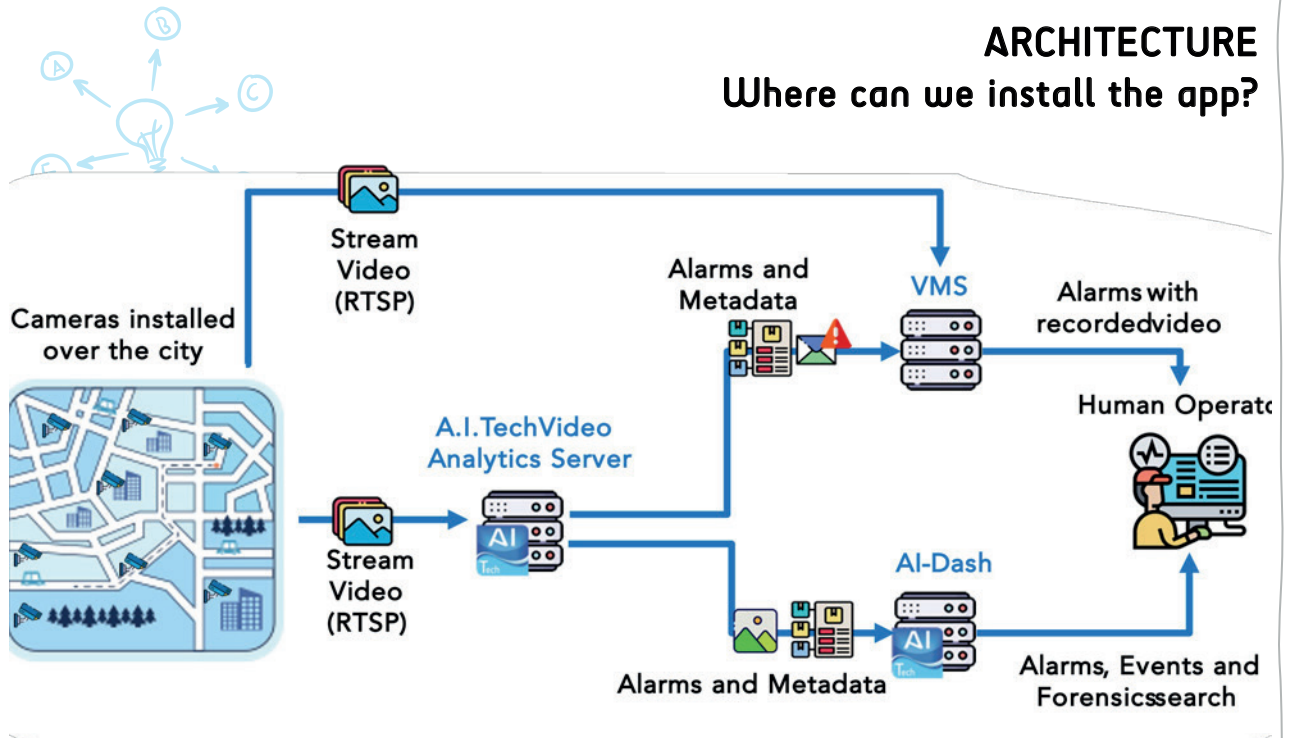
ARCHITECTURE
Where can we install the app?

Stream Video (RTSP)

Cameras installed over the city

Alarms and Metadata

VMS

Alarms with recordedvideo

Human Operat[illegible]

A.I.TechVideo Analytics Server

AI Tech

Stream Video (RTSP)

AI-Dash

AI Tech

Alarms and Metadata

Alarms, Events and Forensicssearch